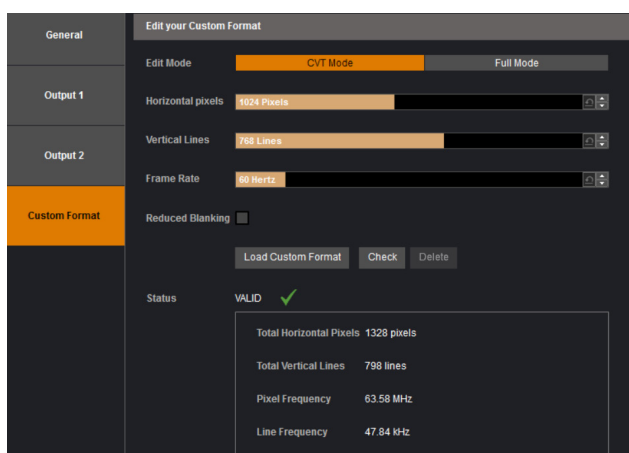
General

Output 1

Output 2

Custom Format

Edit your Custom Format

Edit Mode CVT Mode Full Mode

Horizontal pixels 1024 Pixels

Vertical Lines 768 Lines

Frame Rate 60 Hertz

Reduced Blanking

Load Custom Format Check Delete

Status VALID

| | |
|---|---|
| Total Horizontal Pixels | 1328 pixels |
| Total Vertical Lines | 798 lines |
| Pixel Frequency | 63.58 MHz |
| Line Frequency | 47.84 kHz |